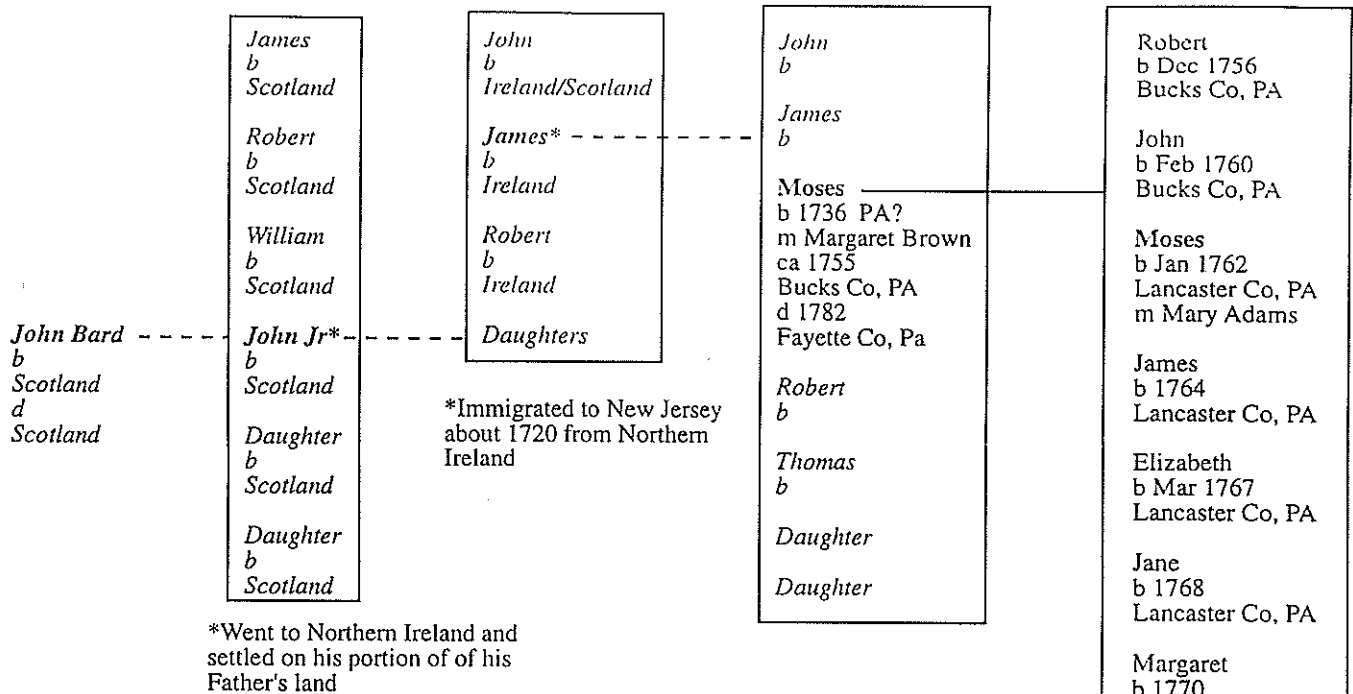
John Bard
b
Scotland
d
Scotland

James
b
Scotland

Robert
b
Scotland

William
b
Scotland

John Jr*
b
Scotland

Daughter
b
Scotland

Daughter
b
Scotland

*Went to Northern Ireland and settled on his portion of of his Father's land

John
b
Ireland/Scotland

James*
b
Ireland

Robert
b
Ireland

Daughters

*Immigrated to New Jersey about 1720 from Northern Ireland

John
b

James
b

Moses
b 1736 PA?
m Margaret Brown
ca 1755
Bucks Co, PA
d 1782
Fayette Co, Pa

Robert
b

Thomas
b

Daughter

Daughter

Robert
b Dec 1756
Bucks Co, PA

John
b Feb 1760
Bucks Co, PA

Moses
b Jan 1762
Lancaster Co, PA
m Mary Adams

James
b 1764
Lancaster Co, PA

Elizabeth
b Mar 1767
Lancaster Co, PA

Jane
b 1768
Lancaster Co, PA

Margaret
b 1770